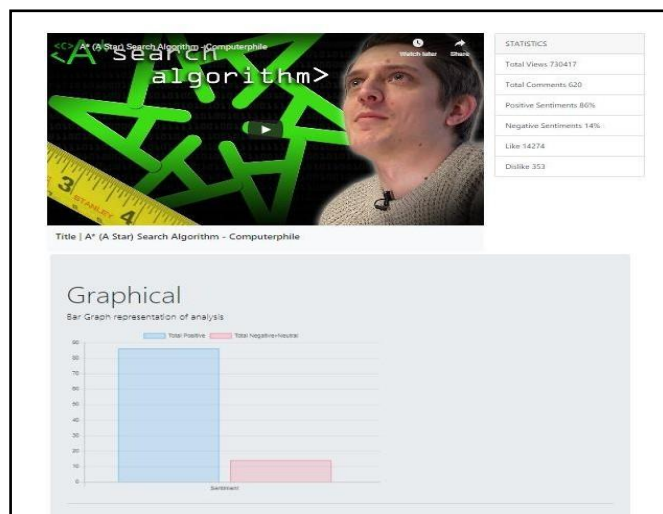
A* (A Star) Search Algorithm - Computerphile

Watch later

Share

<A* search algorithm>

3

STANLEY

4

Title | A* (A Star) Search Algorithm - Computerphile

STATISTICS

Total Views 730417

Total Comments 620

Positive Sentiments 86%

Negative Sentiments 14%

Like 14274

Dislike 353

Graphical

Bar Graph representation of analysis

Total Positive

Total Negative+Neutral

90

80

70

60

50

40

30

20

10

0

Sentiment